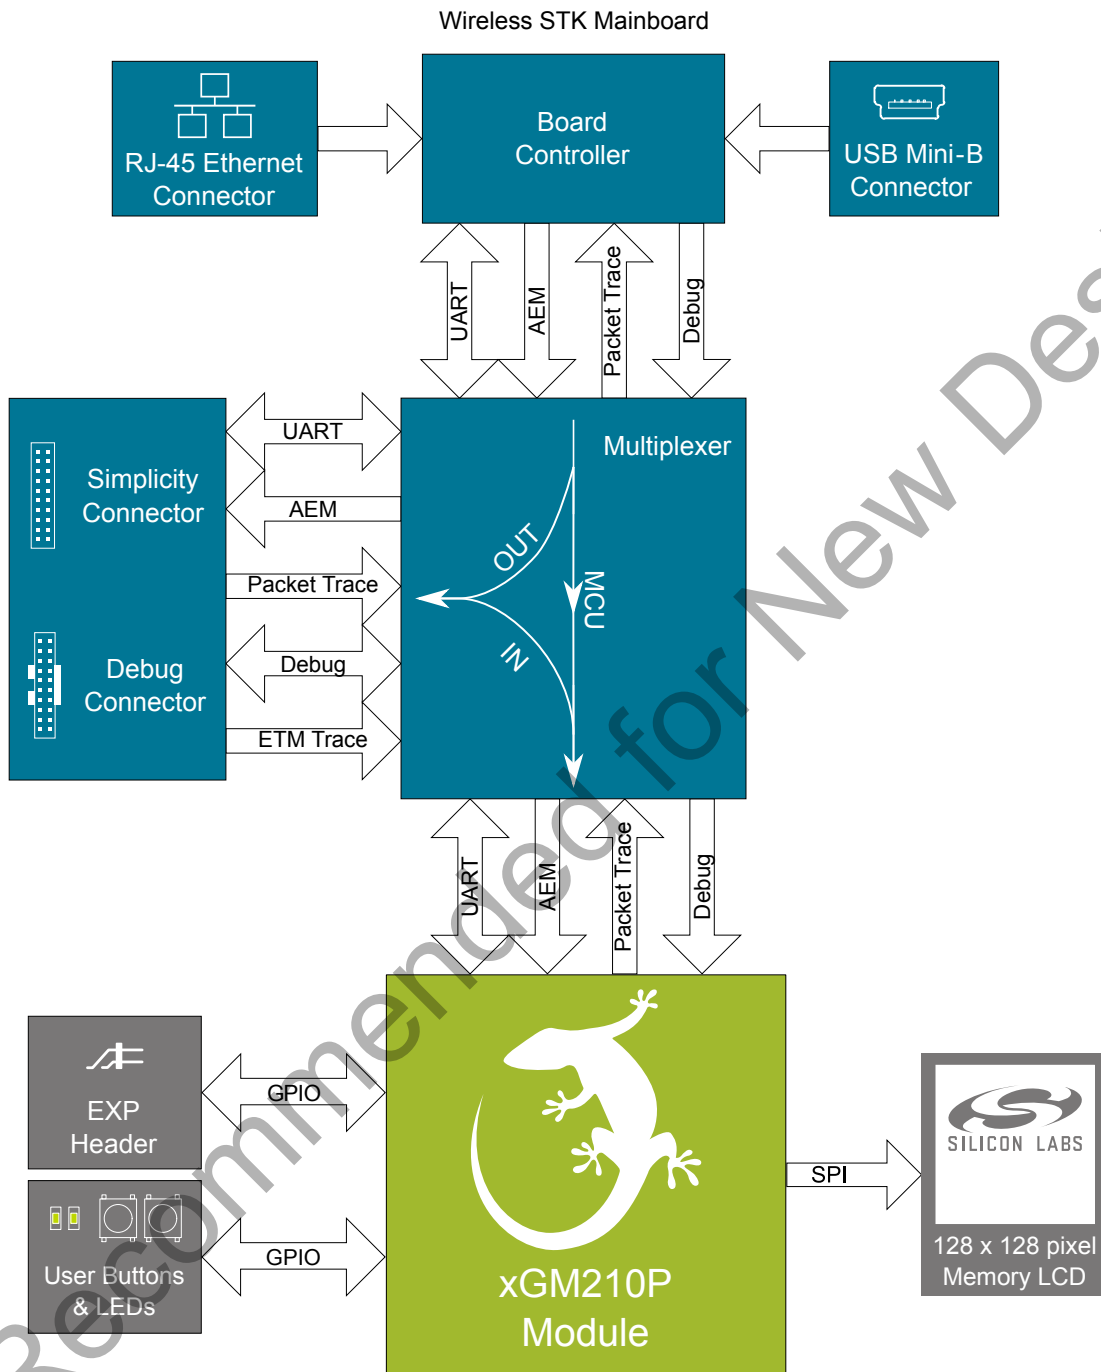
Wireless STK Mainboard

RJ-45 Ethernet Connector

Board Controller

USB Mini-B Connector

UART

AEM

Packet Trace

Debug

Simplicity Connector

Debug Connector

UART

AEM

Packet Trace

Debug

ETM Trace

Multiplexer

OUT

MCU

IN

UART

AEM

Packet Trace

Debug

EXP Header

GPIO

User Buttons & LEDs

GPIO

xGM210P Module

SPI

SILICON LABS

128 x 128 pixel Memory LCD

Not Recommended for New Des